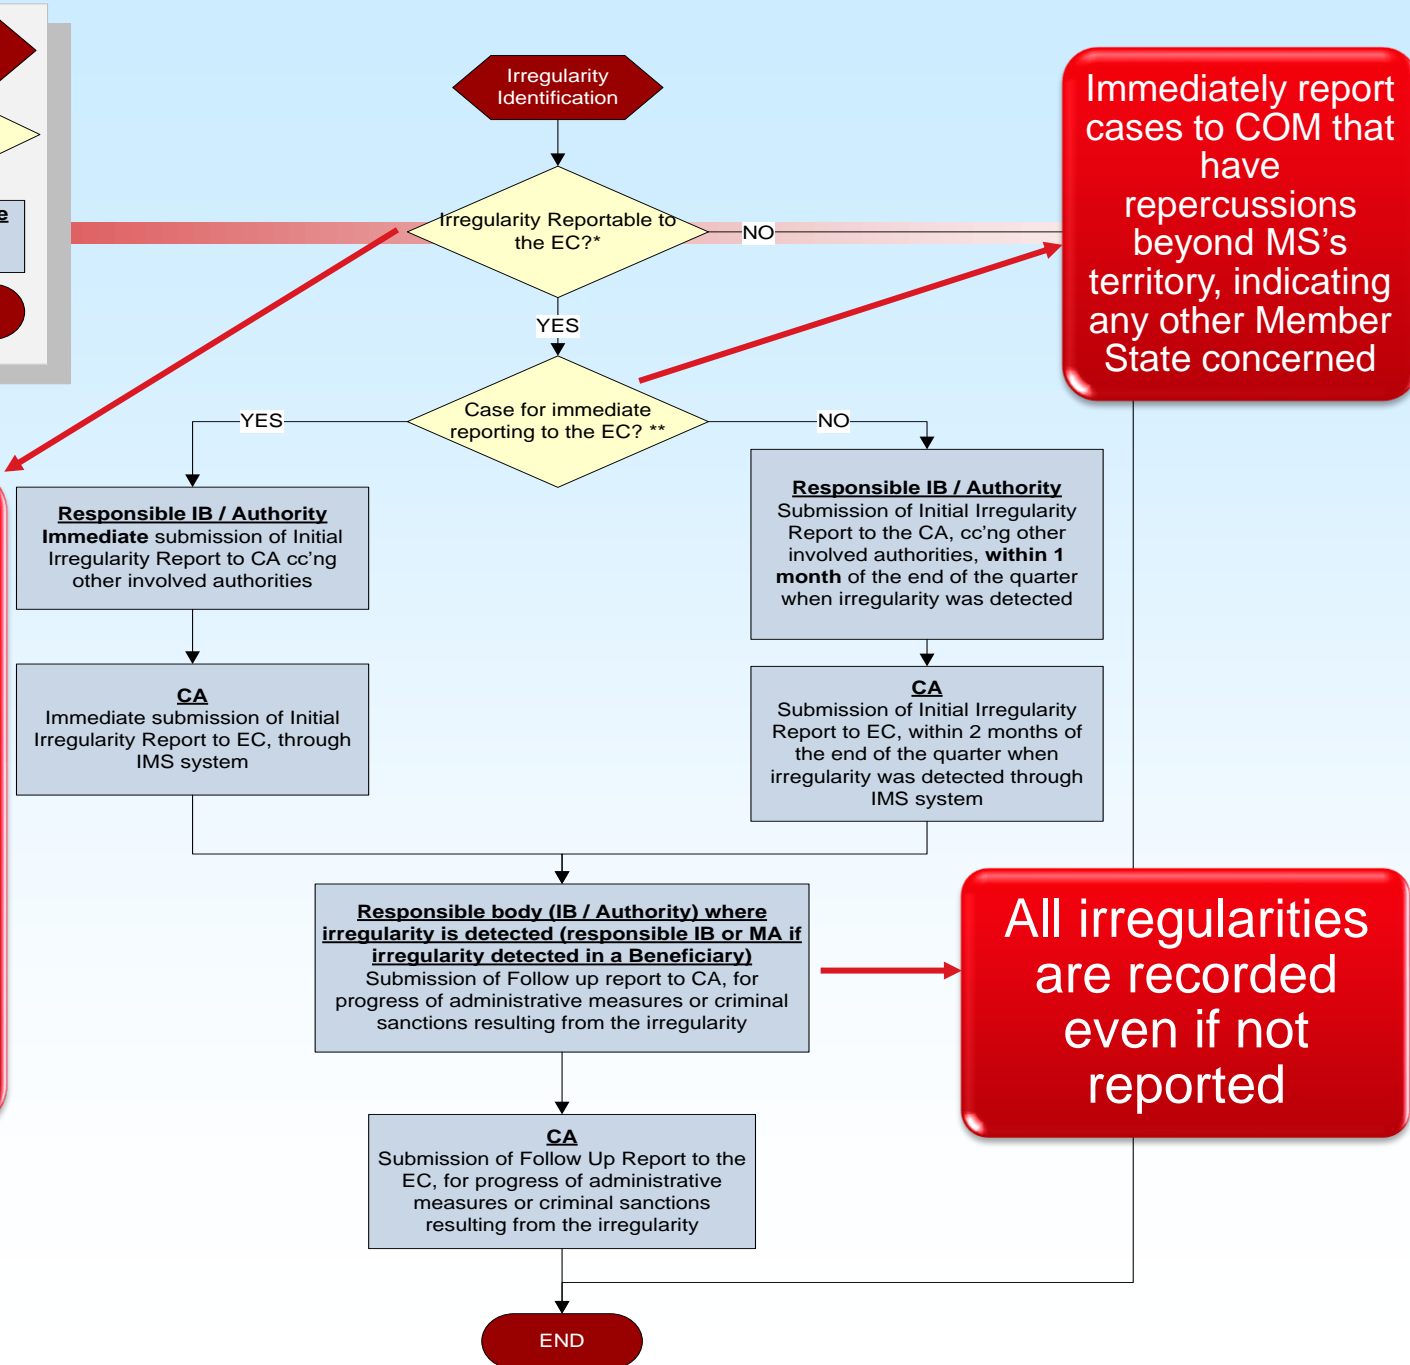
e

Irregularity Identification

Irregularity Reportable to the EC?*

NO

YES

Case for immediate reporting to the EC? **

YES

NO

Immediately report cases to COM that have repercussions beyond MS's territory, indicating any other Member State concerned

**Responsible IB / Authority**
**Immediate** submission of Initial Irregularity Report to CA cc'ng other involved authorities

**Responsible IB / Authority**
Submission of Initial Irregularity Report to the CA, cc'ng other involved authorities, **within 1 month** of the end of the quarter when irregularity was detected

**CA**
Immediate submission of Initial Irregularity Report to EC, through IMS system

**CA**
Submission of Initial Irregularity Report to EC, within 2 months of the end of the quarter when irregularity was detected through IMS system

**Responsible body (IB / Authority) where irregularity is detected (responsible IB or MA if irregularity detected in a Beneficiary)**
Submission of Follow up report to CA, for progress of administrative measures or criminal sanctions resulting from the irregularity

All irregularities are recorded even if not reported

**CA**
Submission of Follow Up Report to the EC, for progress of administrative measures or criminal sanctions resulting from the irregularity

END